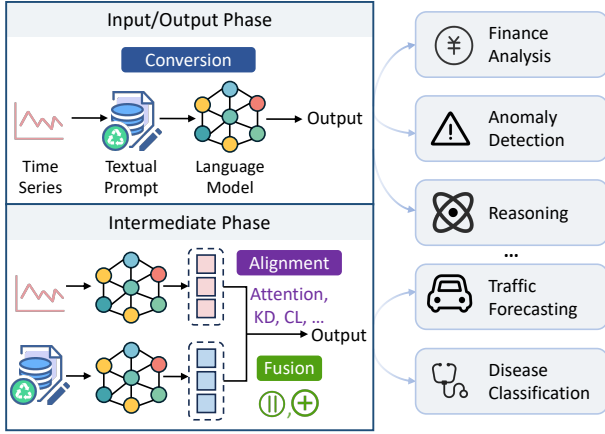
Input/Output Phase

Conversion

Time Series

Textual Prompt

Language Model

Output

Intermediate Phase

Alignment

Attention, KD, CL, ...

Output

Fusion

¥

Finance Analysis

Anomaly Detection

Reasoning

...

Traffic Forecasting

Disease Classification